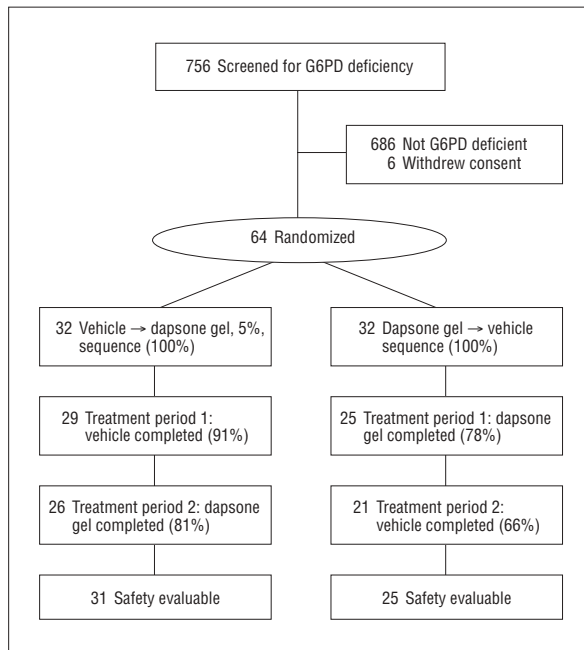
756 Screened for G6PD deficiency

686 Not G6PD deficient
6 Withdrew consent

64 Randomized

32 Vehicle → dapsone gel, 5%, sequence (100%)

32 Dapsone gel → vehicle sequence (100%)

29 Treatment period 1: vehicle completed (91%)

25 Treatment period 1: dapsone gel completed (78%)

26 Treatment period 2: dapsone gel completed (81%)

21 Treatment period 2: vehicle completed (66%)

31 Safety evaluable

25 Safety evaluable